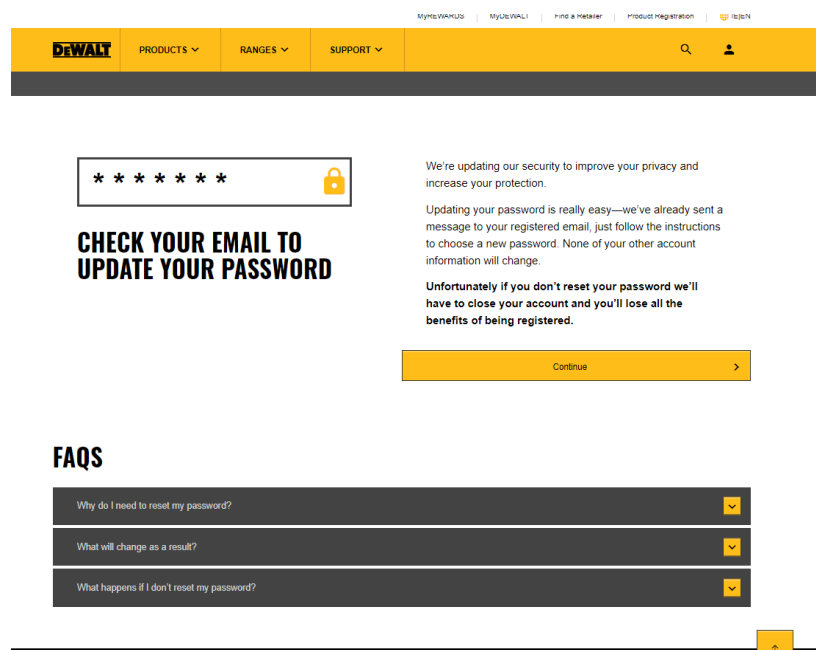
MyREWARDS | MyDEWALT | Find a Retailer | Product Registration | IE|EN

DEWALT PRODUCTS RANGES SUPPORT

*******

CHECK YOUR EMAIL TO UPDATE YOUR PASSWORD

We're updating our security to improve your privacy and increase your protection.

Updating your password is really easy—we've already sent a message to your registered email, just follow the instructions to choose a new password. None of your other account information will change.

**Unfortunately if you don't reset your password we'll have to close your account and you'll lose all the benefits of being registered.**

Continue

FAQS

Why do I need to reset my password?

What will change as a result?

What happens if I don't reset my password?